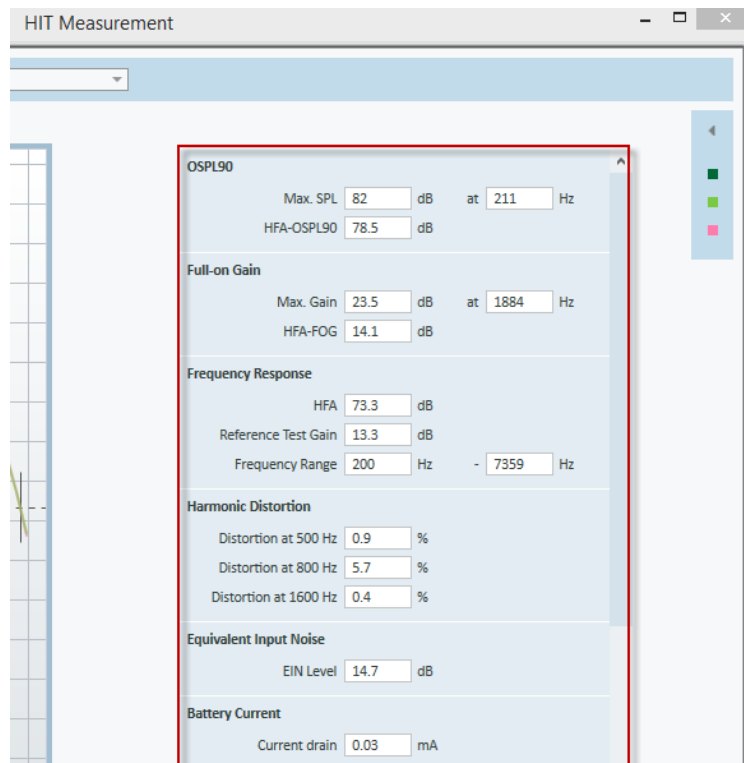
HIT Measurement

OSPL90
Max. SPL 82 dB at 211 Hz
HFA-OSPL90 78.5 dB

Full-on Gain
Max. Gain 23.5 dB at 1884 Hz
HFA-FOG 14.1 dB

Frequency Response
HFA 73.3 dB
Reference Test Gain 13.3 dB
Frequency Range 200 Hz - 7359 Hz

Harmonic Distortion
Distortion at 500 Hz 0.9 %
Distortion at 800 Hz 5.7 %
Distortion at 1600 Hz 0.4 %

Equivalent Input Noise
EIN Level 14.7 dB

Battery Current
Current drain 0.03 mA